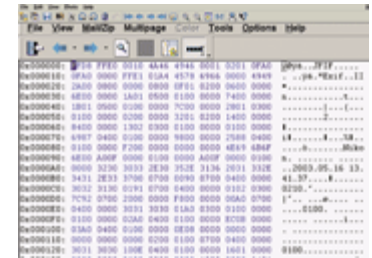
File View MultiZip Multipage Tools Options Help

0x000000: FFD8 FFE1 0016 4A46 4946 0001 0201 0FA0 ÿØÿá..JFIF.....
0x000010: 0FA0 0000 FFE1 E1A4 4578 6966 0000 4949 ....ÿá.¤Exif..II
0x000020: 2A00 0800 0000 0800 0F01 0200 0600 0000 *...............
0x000030: 6E00 0000 1001 0200 0E00 0000 7400 0000 n...........t...
0x000040: 1201 0300 0100 0000 0100 0000 2801 0300 ............(...
0x000050: 0100 0000 0200 0000 3201 0200 1400 0000 ........2.......
0x000060: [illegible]
0x000070: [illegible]
0x000080: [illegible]
0x000090: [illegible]
0x0000A0: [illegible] ...2003.06.16 13.
0x0000B0: 3431 3A31 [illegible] 41.37.........
0x0000C0: 3032 3130 0191 0700 0400 0000 0102 0300 0210.'.........
0x0000D0: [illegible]
0x0000E0: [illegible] ....0100.......
0x0000F0: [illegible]
0x000100: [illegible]
0x000110: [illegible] 0100....